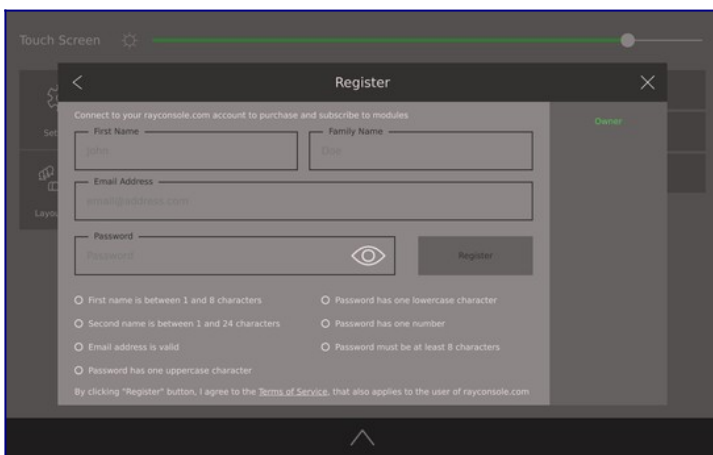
Touch Screen

Set

Layou

Owner

Register

Connect to your rayconsole.com account to purchase and subscribe to modules

First Name
John

Family Name
Doe

Email Address
email@address.com

Password
Password

Register

First name is between 1 and 8 characters

Password has one lowercase character

Second name is between 1 and 24 characters

Password has one number

Email address is valid

Password must be at least 8 characters

Password has one uppercase character

By clicking "Register" button, I agree to the Terms of Service, that also applies to the user of rayconsole.com